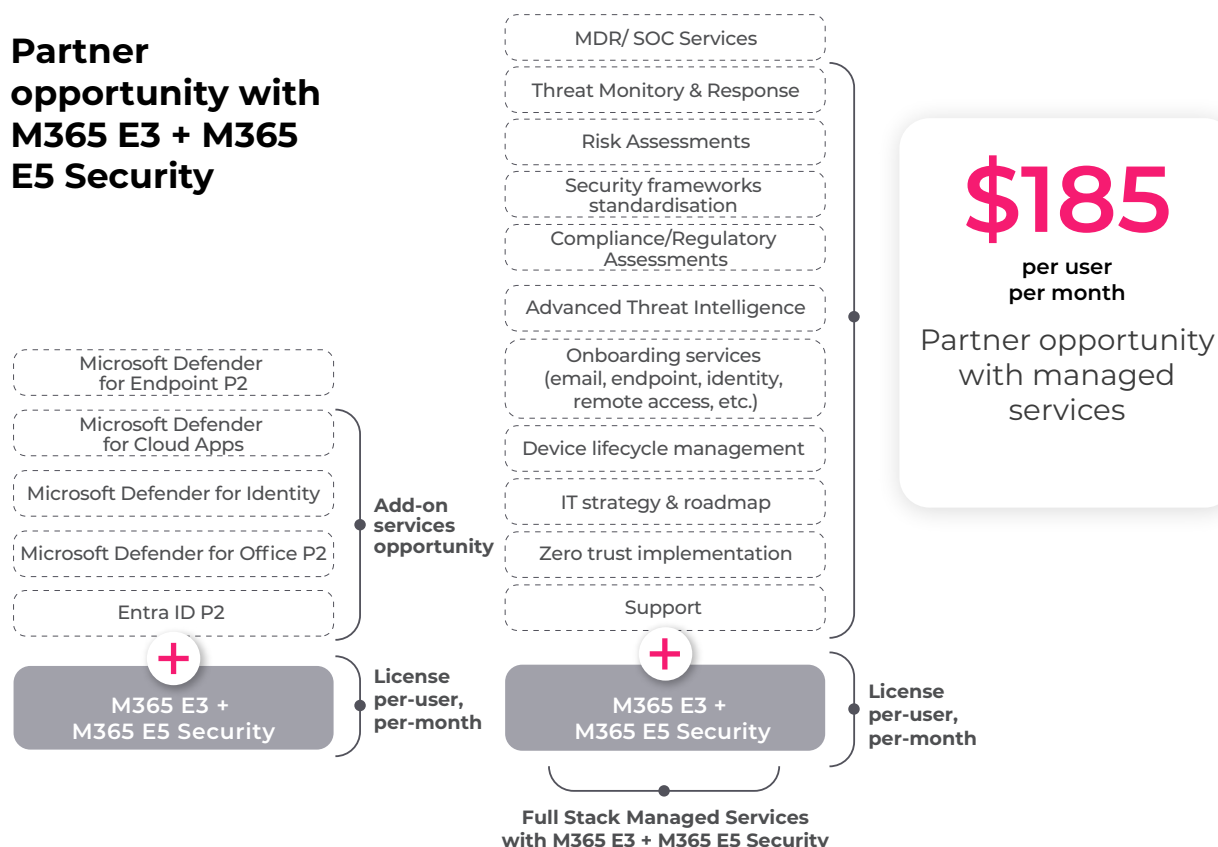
Partner opportunity with M365 E3 + M365 E5 Security

Microsoft Defender for Endpoint P2

Microsoft Defender for Cloud Apps

Microsoft Defender for Identity

Microsoft Defender for Office P2

Entra ID P2

Add-on services opportunity

+

M365 E3 + M365 E5 Security

License per-user, per-month

MDR/ SOC Services

Threat Monitory & Response

Risk Assessments

Security frameworks standardisation

Compliance/Regulatory Assessments

Advanced Threat Intelligence

Onboarding services (email, endpoint, identity, remote access, etc.)

Device lifecycle management

IT strategy & roadmap

Zero trust implementation

Support

+

M365 E3 + M365 E5 Security

License per-user, per-month

Full Stack Managed Services with M365 E3 + M365 E5 Security

$185

per user per month

Partner opportunity with managed services